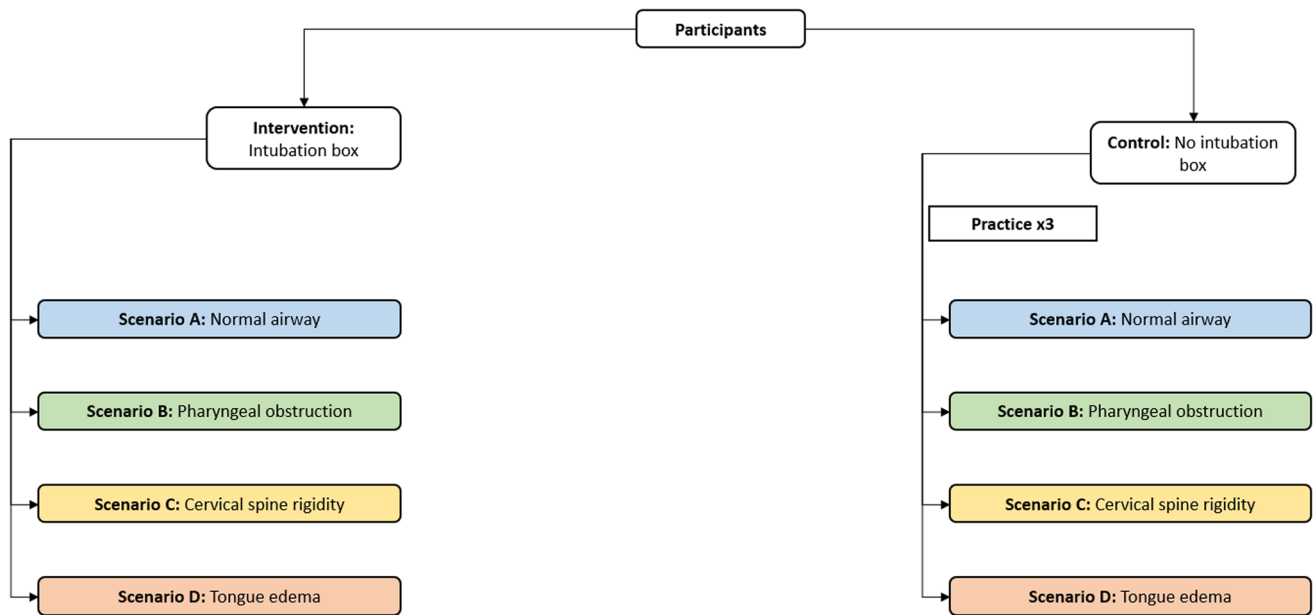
Participants

Intervention: Intubation box

Scenario A: Normal airway

Scenario B: Pharyngeal obstruction

Scenario C: Cervical spine rigidity

Scenario D: Tongue edema

Control: No intubation box

Practice x3

Scenario A: Normal airway

Scenario B: Pharyngeal obstruction

Scenario C: Cervical spine rigidity

Scenario D: Tongue edema